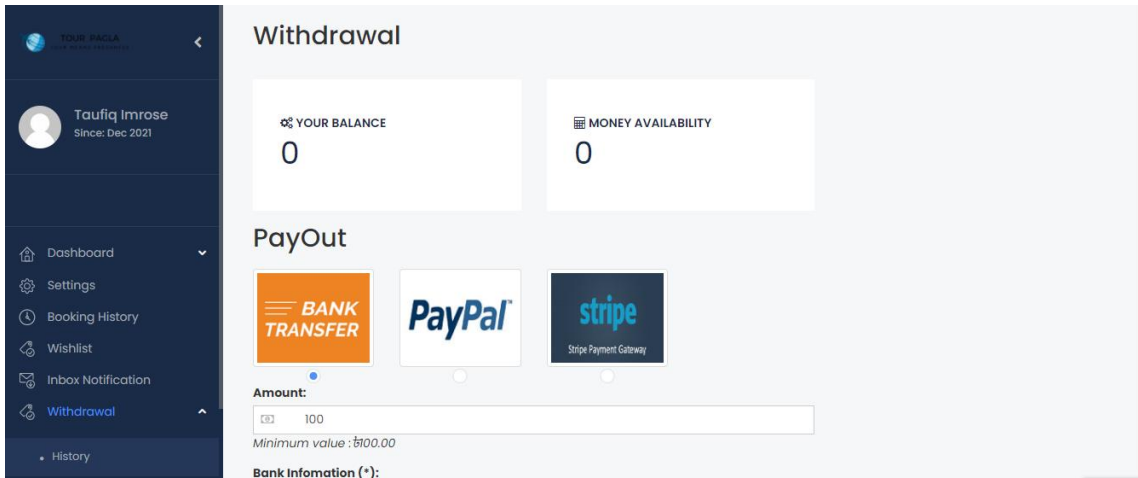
TOUR PACLA
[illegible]

Taufiq Imrose
Since: Dec 2021

Dashboard
Settings
Booking History
Wishlist
Inbox Notification
Withdrawal
• History

Withdrawal

YOUR BALANCE
0

MONEY AVAILABILITY
0

PayOut

BANK TRANSFER

PayPal

stripe
Stripe Payment Gateway

Amount:
100
Minimum value : ৳100.00

Bank Infomation (*):